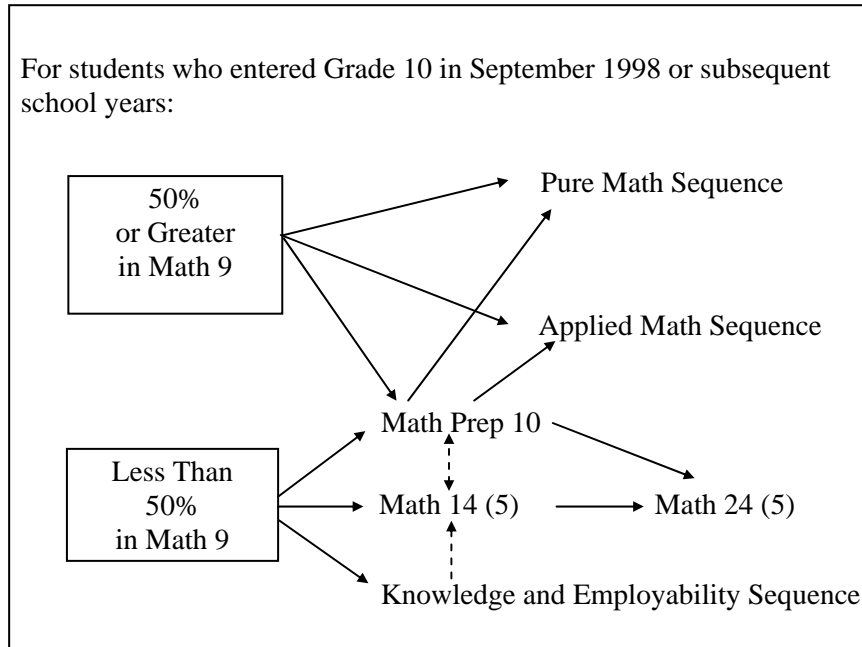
For students who entered Grade 10 in September 1998 or subsequent school years:

50% or Greater in Math 9

Pure Math Sequence

Applied Math Sequence

Math Prep 10

Less Than 50% in Math 9

Math 14 (5)

Math 24 (5)

Knowledge and Employability Sequence